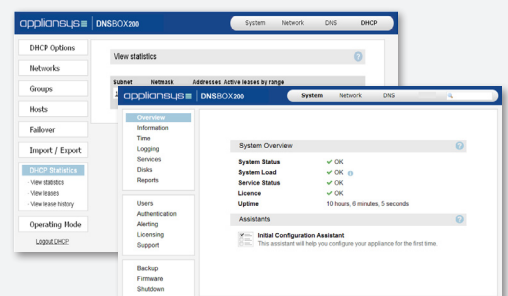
appliansys DNSBOX200

System Network DNS DHCP

DHCP Options

Networks

Groups

Hosts

Failover

Import / Export

DHCP Statistics

View statistics

View leases

View lease history

Operating Mode

Logout DHCP

View statistics

Subnet Netmask Addresses Active leases by range

appliansys DNSBOX200

System Network DNS

Overview

Information

Time

Logging

Services

Disks

Reports

Users

Authentication

Alerting

Licensing

Support

Backup

Firmware

Shutdown

System Overview

| | |
|---|---|
| System Status | ✔ OK |
| System Load | ✔ OK |
| Service Status | ✔ OK |
| Licence | ✔ OK |
| Uptime | 10 hours, 6 minutes, 5 seconds |

Assistants

Initial Configuration Assistant

This assistant will help you configure your appliance for the first time.